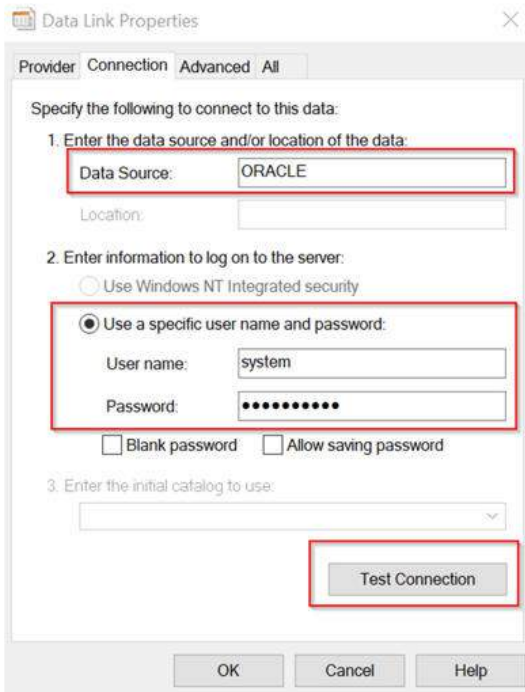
Data Link Properties

Provider Connection Advanced All

Specify the following to connect to this data:

1. Enter the data source and/or location of the data:

Data Source: ORACLE

Location:

2. Enter information to log on to the server:

Use Windows NT Integrated security

Use a specific user name and password:

User name: system

Password: ••••••••••

Blank password Allow saving password

3. Enter the initial catalog to use:

Test Connection

OK Cancel Help